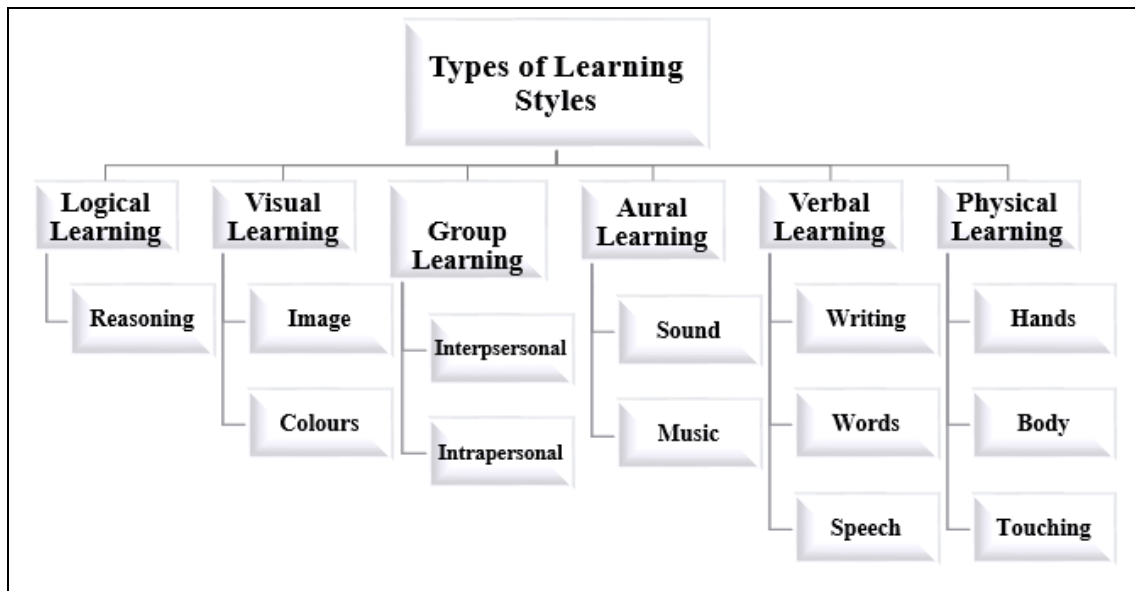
Types of Learning Styles

Logical Learning

Reasoning

Visual Learning

Image

Colours

Group Learning

Interpsersonal

Intrapersonal

Aural Learning

Sound

Music

Verbal Learning

Writing

Words

Speech

Physical Learning

Hands

Body

Touching